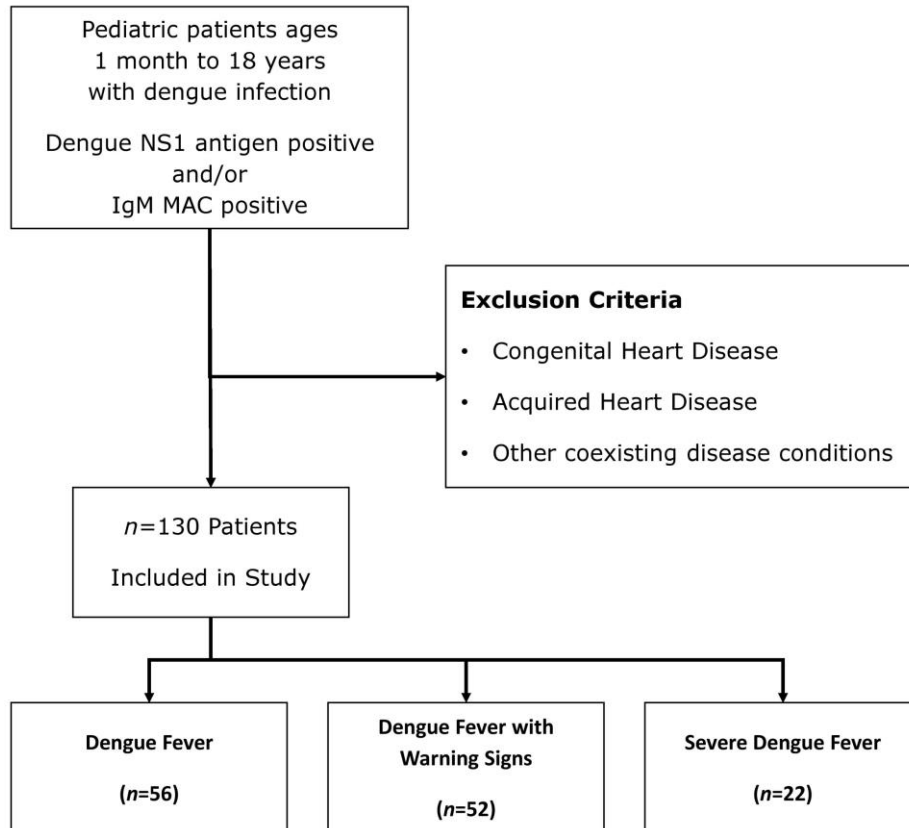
Pediatric patients ages 1 month to 18 years with dengue infection

Dengue NS1 antigen positive and/or IgM MAC positive

**Exclusion Criteria**

- Congenital Heart Disease
- Acquired Heart Disease
- Other coexisting disease conditions

*n*=130 Patients

Included in Study

**Dengue Fever**

**(*n*=56)**

**Dengue Fever with Warning Signs**

**(*n*=52)**

**Severe Dengue Fever**

**(*n*=22)**